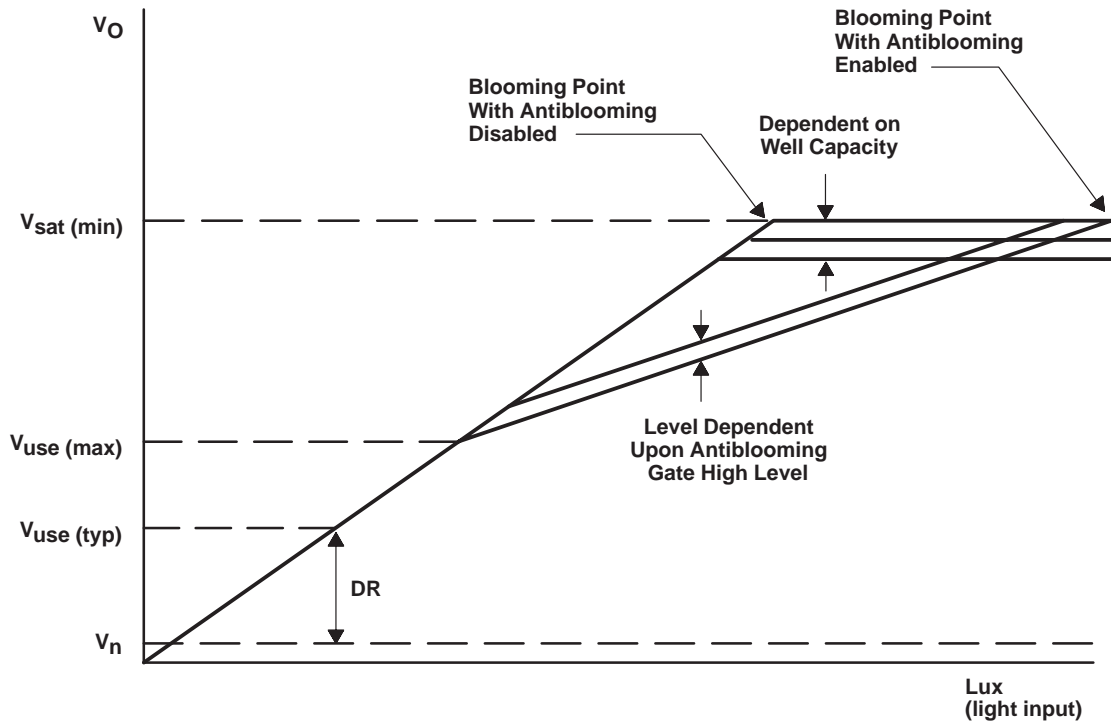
$V_O$

Blooming Point With Antiblooming Enabled

Blooming Point With Antiblooming Disabled

Dependent on Well Capacity

$V_{sat\ (min)}$

$V_{use\ (max)}$

Level Dependent Upon Antiblooming Gate High Level

$V_{use\ (typ)}$

DR

$V_n$

Lux (light input)